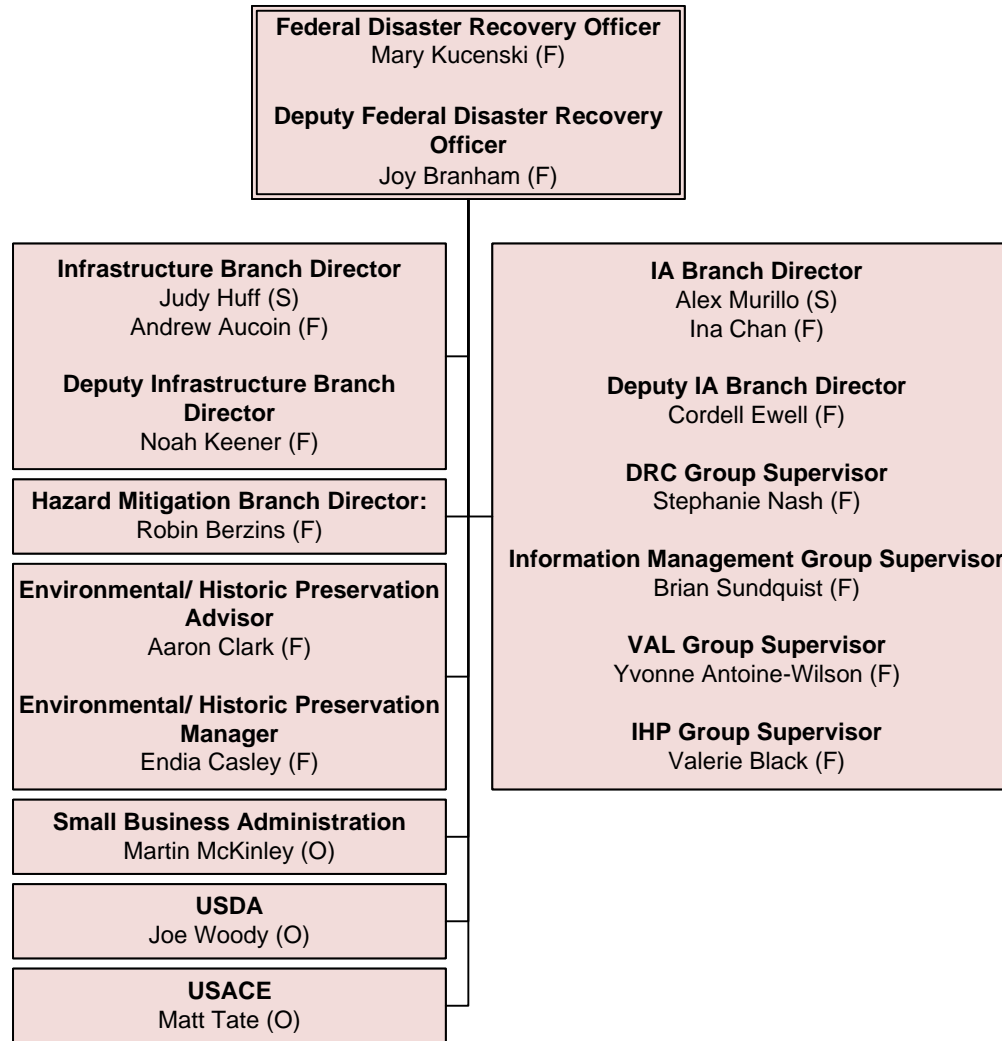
Federal Disaster Recovery Officer
Mary Kucenski (F)

Deputy Federal Disaster Recovery Officer
Joy Branham (F)

Infrastructure Branch Director
Judy Huff (S)
Andrew Aucoin (F)

Deputy Infrastructure Branch Director
Noah Keener (F)

Hazard Mitigation Branch Director:
Robin Berzins (F)

Environmental/ Historic Preservation Advisor
Aaron Clark (F)

Environmental/ Historic Preservation Manager
Endia Casley (F)

Small Business Administration
Martin McKinley (O)

USDA
Joe Woody (O)

USACE
Matt Tate (O)

IA Branch Director
Alex Murillo (S)
Ina Chan (F)

Deputy IA Branch Director
Cordell Ewell (F)

DRC Group Supervisor
Stephanie Nash (F)

Information Management Group Supervisor
Brian Sundquist (F)

VAL Group Supervisor
Yvonne Antoine-Wilson (F)

IHP Group Supervisor
Valerie Black (F)